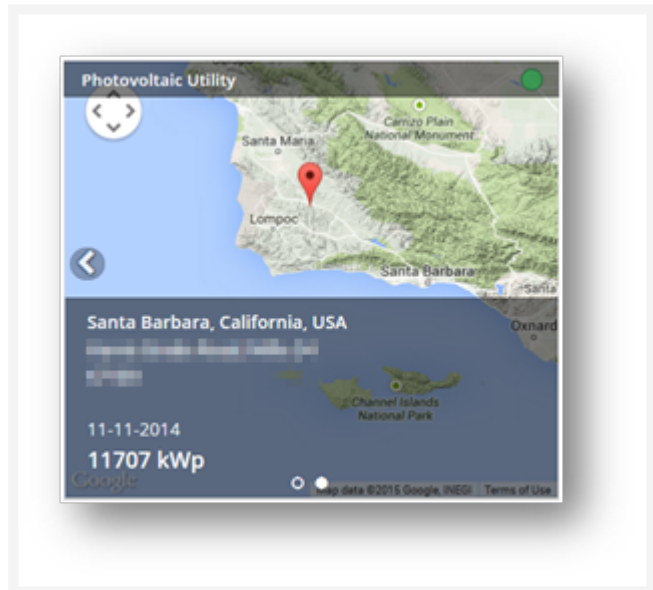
Photovoltaic Utility

Carrizo Plain National Monument

Santa Maria

Lompoc

Santa Barbara

Santa

Oxnard

Santa Barbara, California, USA

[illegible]

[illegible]

Channel Islands National Park

11-11-2014

11707 kWp

Google

Map data ©2015 Google, INEGI

Terms of Use